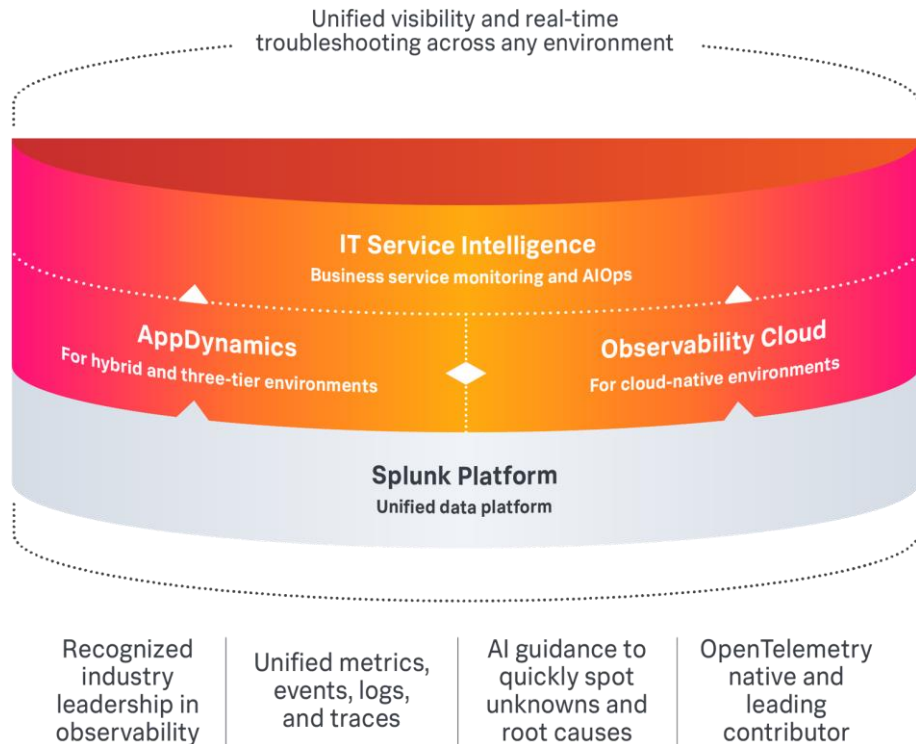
Unified visibility and real-time troubleshooting across any environment

IT Service Intelligence
Business service monitoring and AIOps

AppDynamics
For hybrid and three-tier environments

Observability Cloud
For cloud-native environments

Splunk Platform
Unified data platform

Recognized industry leadership in observability

Unified metrics, events, logs, and traces

AI guidance to quickly spot unknowns and root causes

OpenTelemetry native and leading contributor